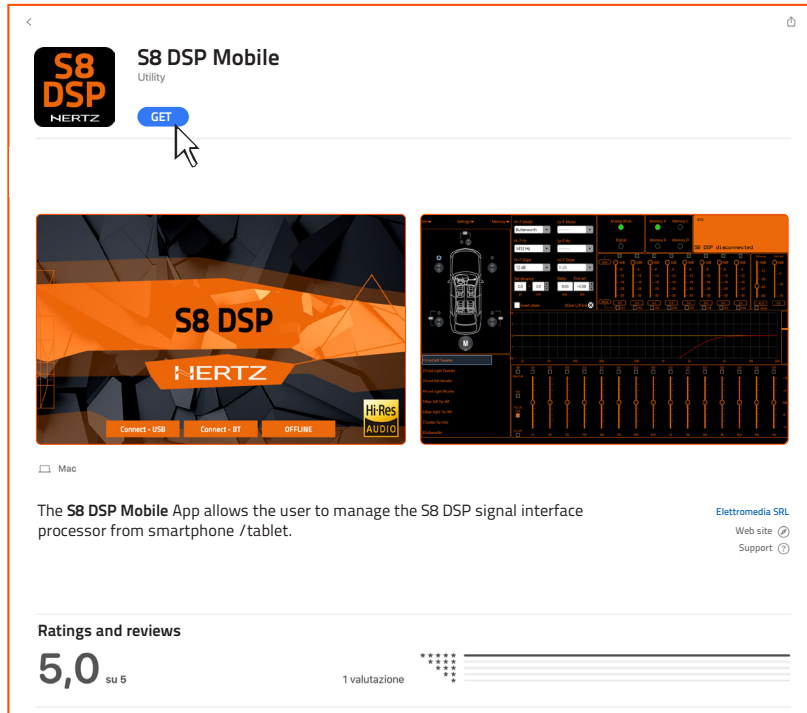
S8 DSP HERTZ

S8 DSP Mobile
Utility

GET

S8 DSP

HERTZ

Hi-Res AUDIO

Connect - USB
Connect - BT
OFFLINE

S8 DSP disconnected

Mac

The **S8 DSP Mobile** App allows the user to manage the S8 DSP signal interface processor from smartphone /tablet.

Elettromedia SRL
Web site
Support

Ratings and reviews

5,0 su 5

1 valutazione